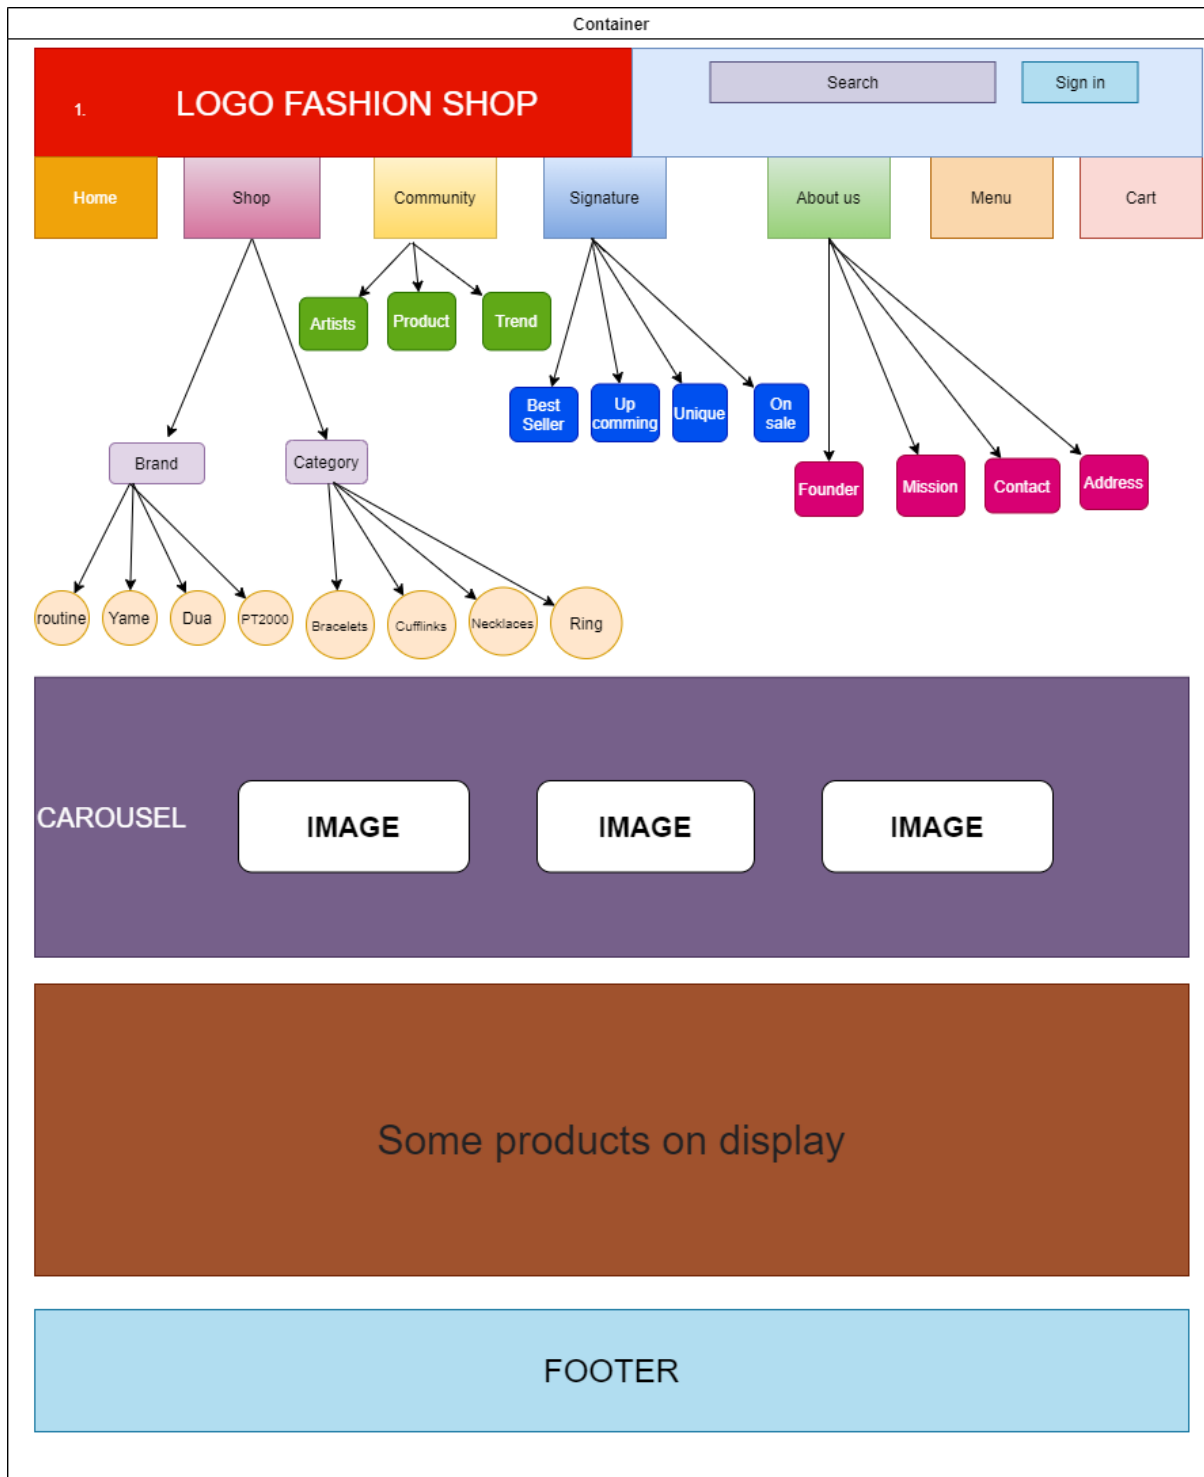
Container

1. LOGO FASHION SHOP

Search

Sign in

Home

Shop

Community

Signature

About us

Menu

Cart

Artists

Product

Trend

Best Seller

Up comming

Unique

On sale

Founder

Mission

Contact

Address

Brand

Category

routine

Yame

Dua

PT2000

Bracelets

Cufflinks

Necklaces

Ring

CAROUSEL

IMAGE

IMAGE

IMAGE

Some products on display

FOOTER